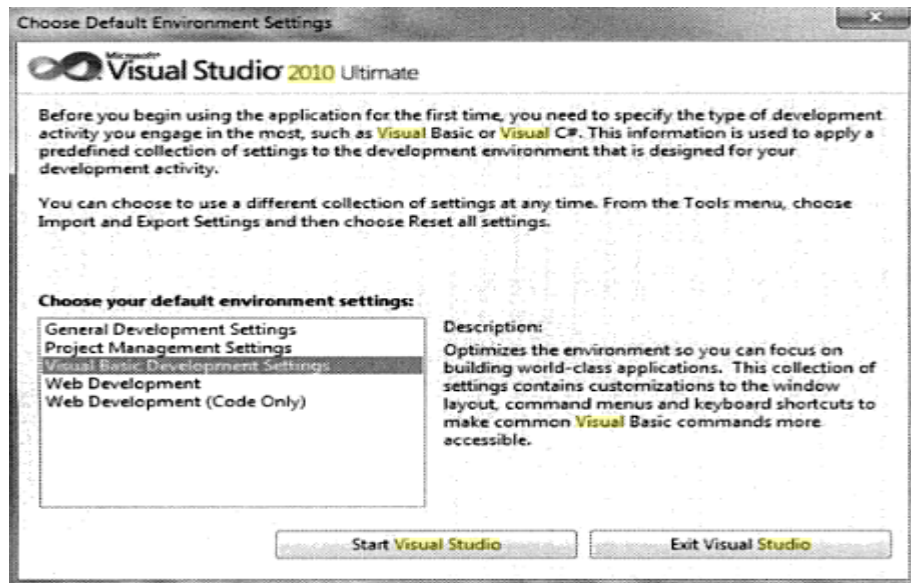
Choose Default Environment Settings

Microsoft Visual Studio 2010 Ultimate

Before you begin using the application for the first time, you need to specify the type of development activity you engage in the most, such as Visual Basic or Visual C#. This information is used to apply a predefined collection of settings to the development environment that is designed for your development activity.

You can choose to use a different collection of settings at any time. From the Tools menu, choose Import and Export Settings and then choose Reset all settings.

Choose your default environment settings:

General Development Settings
Project Management Settings
Visual Basic Development Settings
Web Development
Web Development (Code Only)

Description:
Optimizes the environment so you can focus on building world-class applications. This collection of settings contains customizations to the window layout, command menus and keyboard shortcuts to make common Visual Basic commands more accessible.

Start Visual Studio

Exit Visual Studio